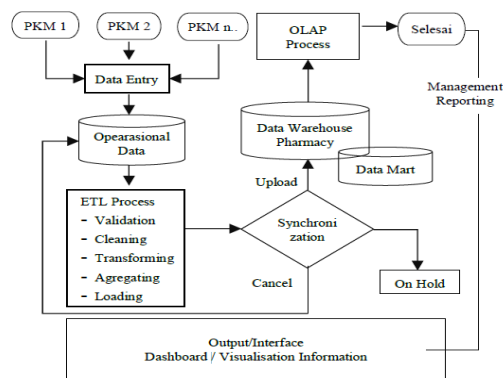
PKM 1

PKM 2

PKM n..

Data Entry

Opearasional Data

ETL Process
- Validation
- Cleaning
- Transforming
- Agregating
- Loading

Synchronization

Upload

Cancel

On Hold

Data Warehouse Pharmacy

Data Mart

OLAP Process

Selesai

Management Reporting

Output/Interface
Dashboard / Visualisation Information